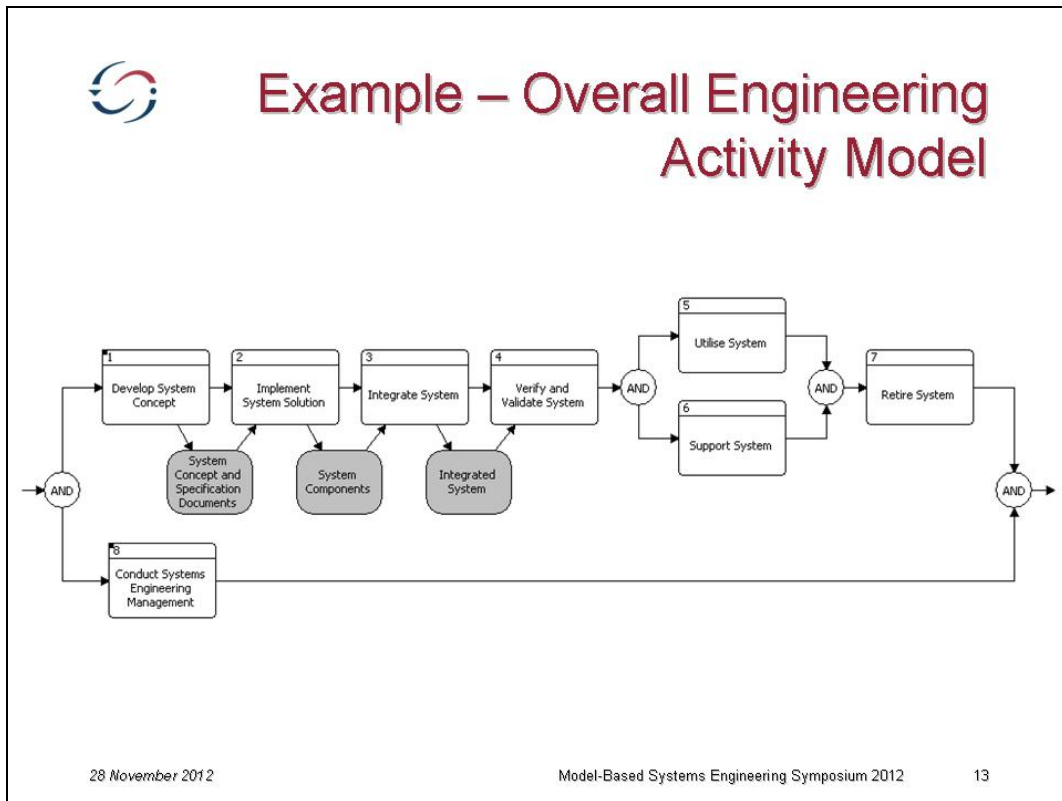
Example – Overall Engineering Activity Model

1
Develop System Concept

2
Implement System Solution

3
Integrate System

4
Verify and Validate System

AND

5
Utilise System

6
Support System

AND

7
Retire System

AND

System Concept and Specification Documents

System Components

Integrated System

8
Conduct Systems Engineering Management

AND

28 November 2012

Model-Based Systems Engineering Symposium 2012

13